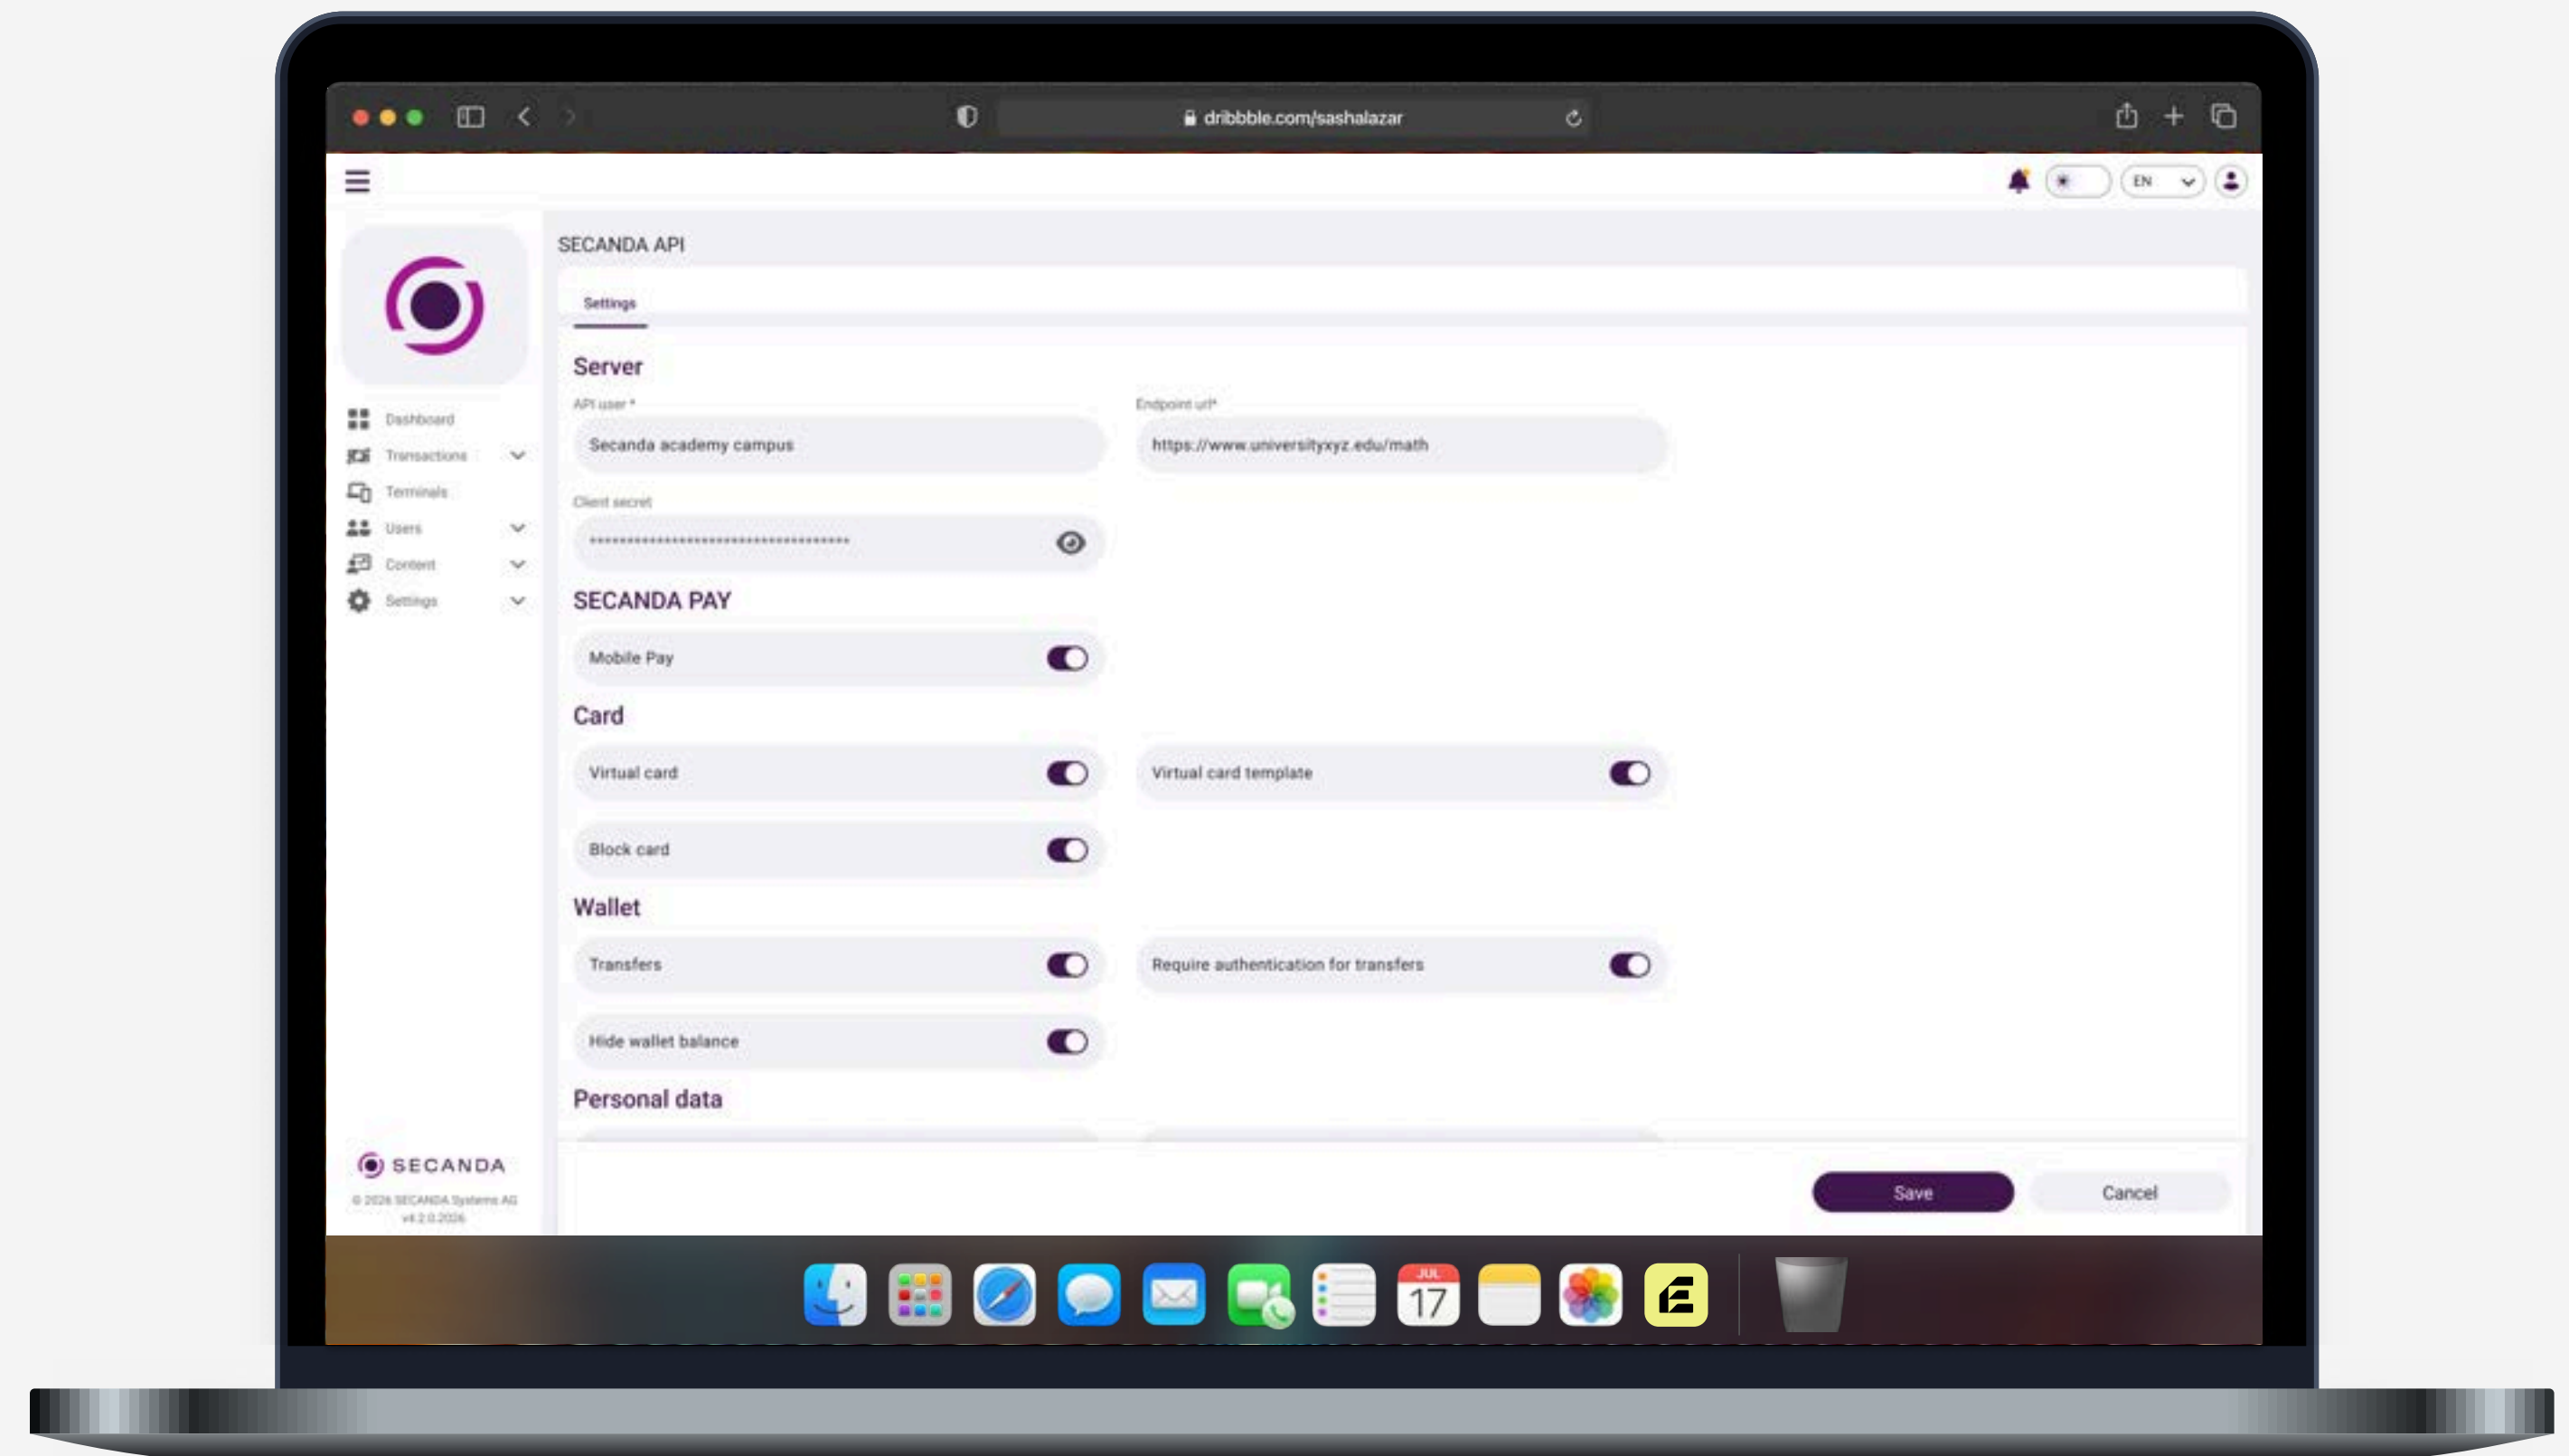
dribbble.com/sashalazar

EN

SECANDA API

Settings

Dashboard
Transactions
Terminals
Users
Content
Settings

Server

API user *
Secanda academy campus

Endpoint url*
https://www.universityxyz.edu/math

Client secret
••••••••••••••••••••••••••••••••••••

SECANDA PAY

Mobile Pay

Card

Virtual card

Virtual card template

Block card

Wallet

Transfers

Require authentication for transfers

Hide wallet balance

Personal data

SECANDA
© 2026 SECANDA Systems AG
v4.2.0.2026

Save
Cancel

JUL
17